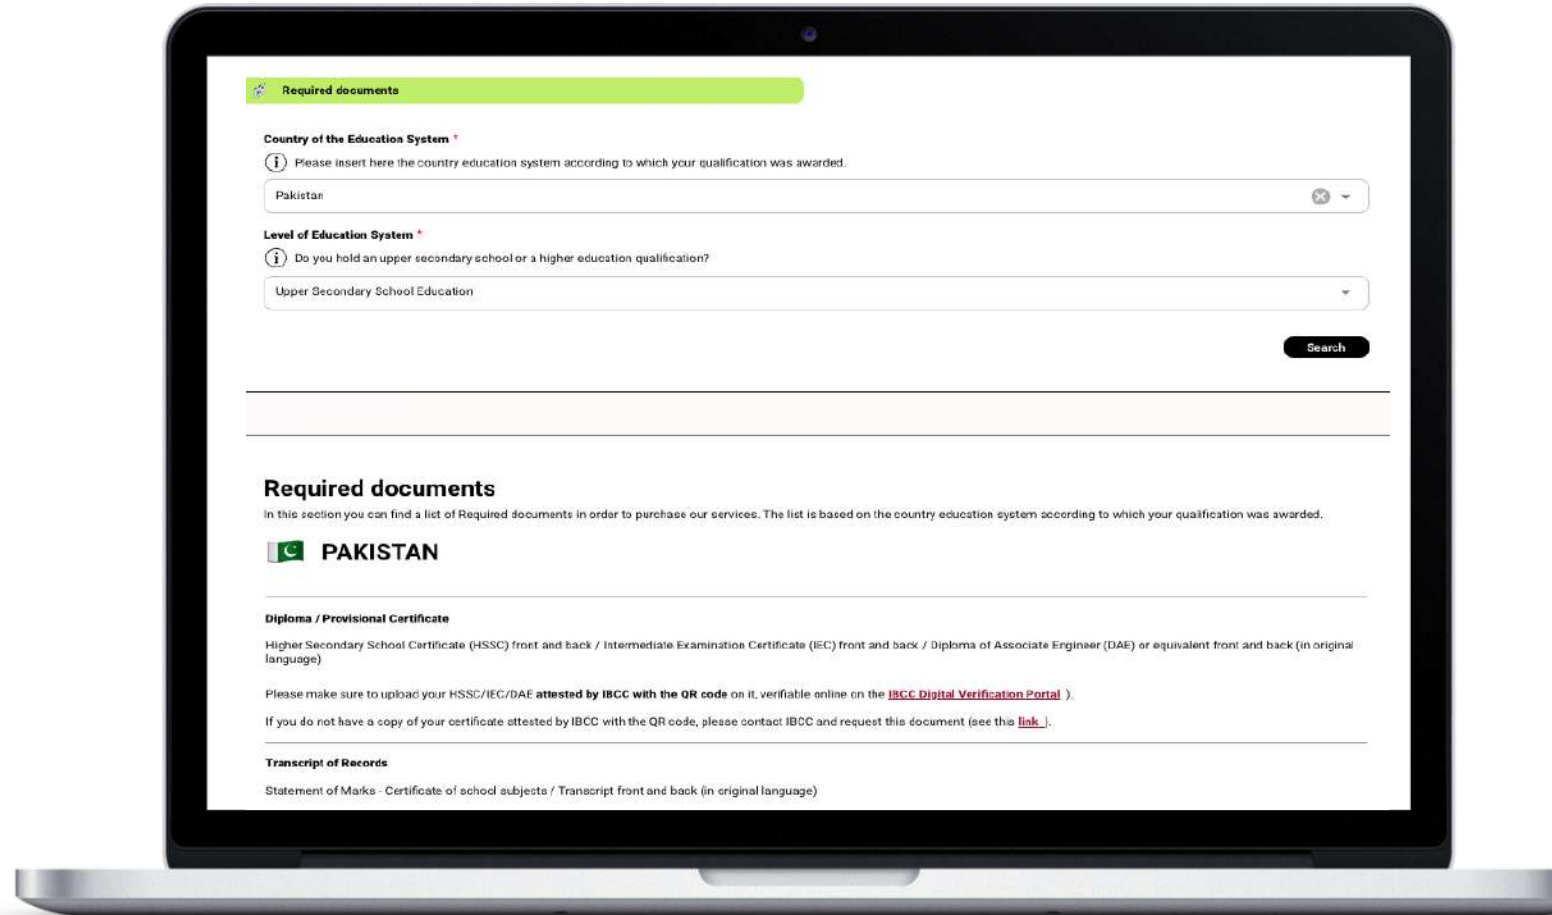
Required documents

Country of the Education System *

Please insert here the country education system according to which your qualification was awarded.

Pakistan

Level of Education System *

Do you hold an upper secondary school or a higher education qualification?

Upper Secondary School Education

Search

Required documents

In this section you can find a list of Required documents in order to purchase our services. The list is based on the country education system according to which your qualification was awarded.

PAKISTAN

Diploma / Provisional Certificate

Higher Secondary School Certificate (HSSC) front and back / Intermediate Examination Certificate (IEC) front and back / Diploma of Associate Engineer (DAE) or equivalent front and back (in original language)

Please make sure to upload your HSSC/IEC/DAE **attested by IBCC with the QR code** on it, verifiable online on the IBCC Digital Verification Portal ).

If you do not have a copy of your certificate attested by IBCC with the QR code, please contact IBCC and request this document (see this link ).

Transcript of Records

Statement of Marks - Certificate of school subjects / Transcript front and back (in original language)